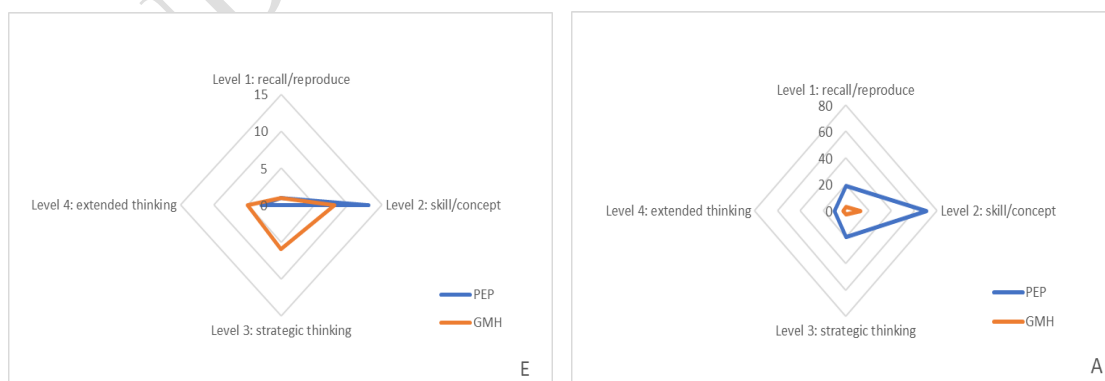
Level 1: recall/reproduce
15
10
5
0
Level 4: extended thinking
Level 2: skill/concept
Level 3: strategic thinking
PEP
GMH
E

Level 1: recall/reproduce
80
60
40
20
0
Level 4: extended thinking
Level 2: skill/concept
Level 3: strategic thinking
PEP
GMH
A